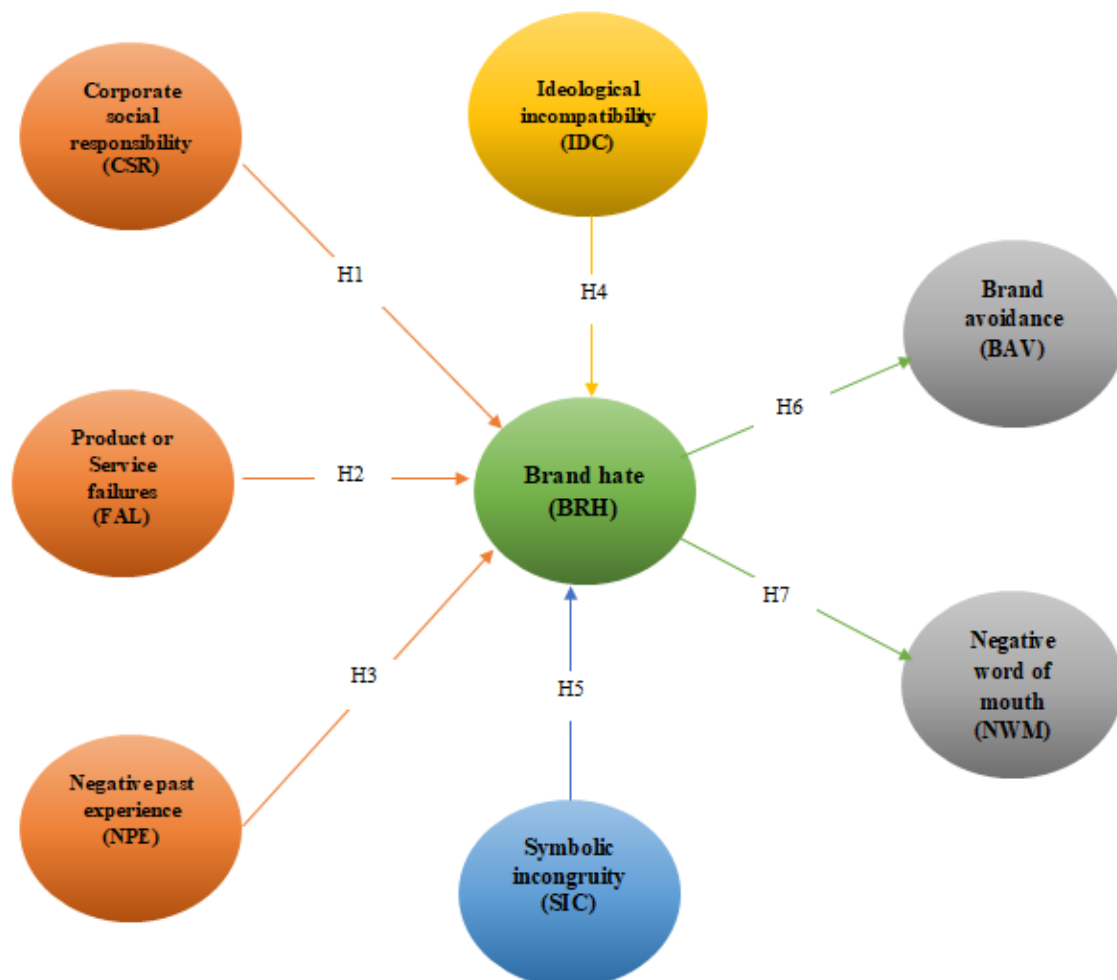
Corporate social responsibility (CSR)

Ideological incompatibility (IDC)

H1

H4

Brand avoidance (BAV)

H6

Product or Service failures (FAL)

H2

Brand hate (BRH)

H7

H3

H5

Negative word of mouth (NWM)

Negative past experience (NPE)

Symbolic incongruity (SIC)